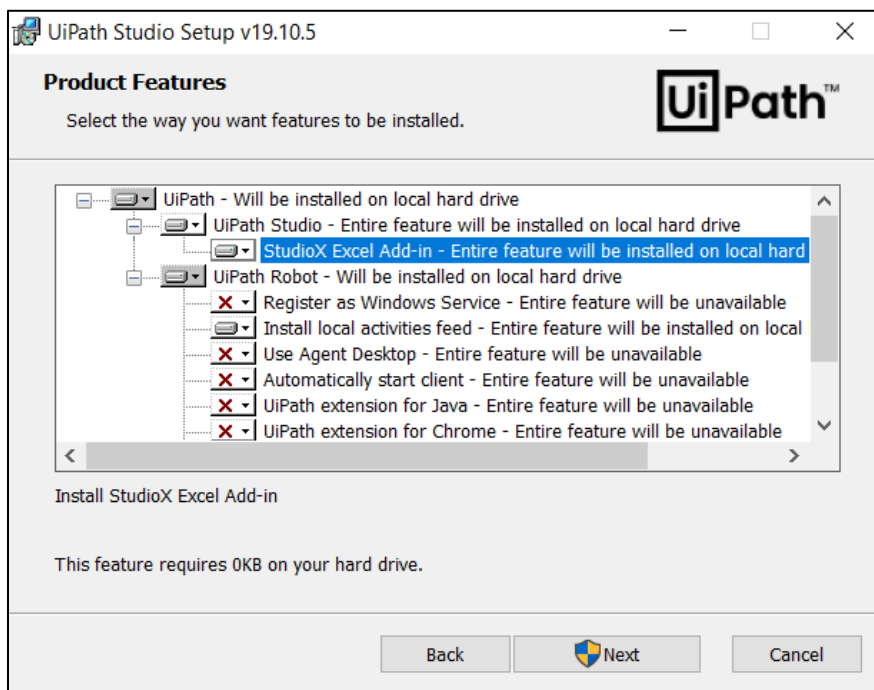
UiPath Studio Setup v19.10.5

Product Features

Select the way you want features to be installed.

UiPath™

UiPath - Will be installed on local hard drive
UiPath Studio - Entire feature will be installed on local hard drive
StudioX Excel Add-in - Entire feature will be installed on local hard
UiPath Robot - Will be installed on local hard drive
Register as Windows Service - Entire feature will be unavailable
Install local activities feed - Entire feature will be installed on local
Use Agent Desktop - Entire feature will be unavailable
Automatically start client - Entire feature will be unavailable
UiPath extension for Java - Entire feature will be unavailable
UiPath extension for Chrome - Entire feature will be unavailable

Install StudioX Excel Add-in

This feature requires 0KB on your hard drive.

Back Next Cancel